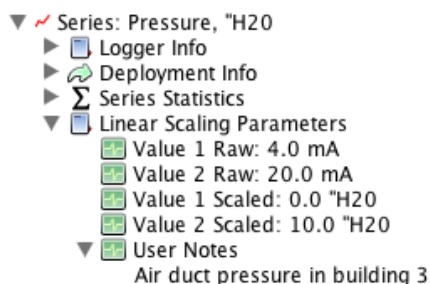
Series: Pressure, "H20
Logger Info
Deployment Info
$\sum$ Series Statistics
Linear Scaling Parameters
Value 1 Raw: 4.0 mA
Value 2 Raw: 20.0 mA
Value 1 Scaled: 0.0 "H20
Value 2 Scaled: 10.0 "H20
User Notes
Air duct pressure in building 3